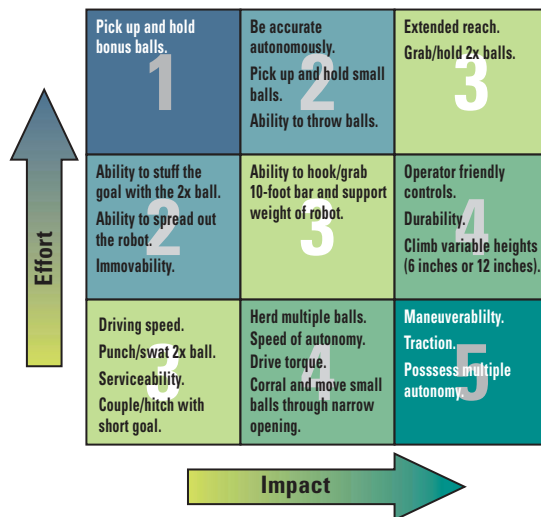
Effort

Pick up and hold bonus balls.

1

Be accurate autonomously.

Pick up and hold small balls.

Ability to throw balls.

2

Extended reach.

Grab/hold 2x balls.

3

Ability to stuff the goal with the 2x ball.

Ability to spread out the robot.

Immovability.

2

Ability to hook/grab 10-foot bar and support weight of robot.

3

Operator friendly controls.

Durability.

Climb variable heights (6 inches or 12 inches).

4

Driving speed.

Punch/swat 2x ball.

Serviceability.

Couple/hitch with short goal.

3

Herd multiple balls.

Speed of autonomy.

Drive torque.

Corral and move small balls through narrow opening.

4

Maneuverablilty.

Traction.

Posssess multiple autonomy.

5

Impact